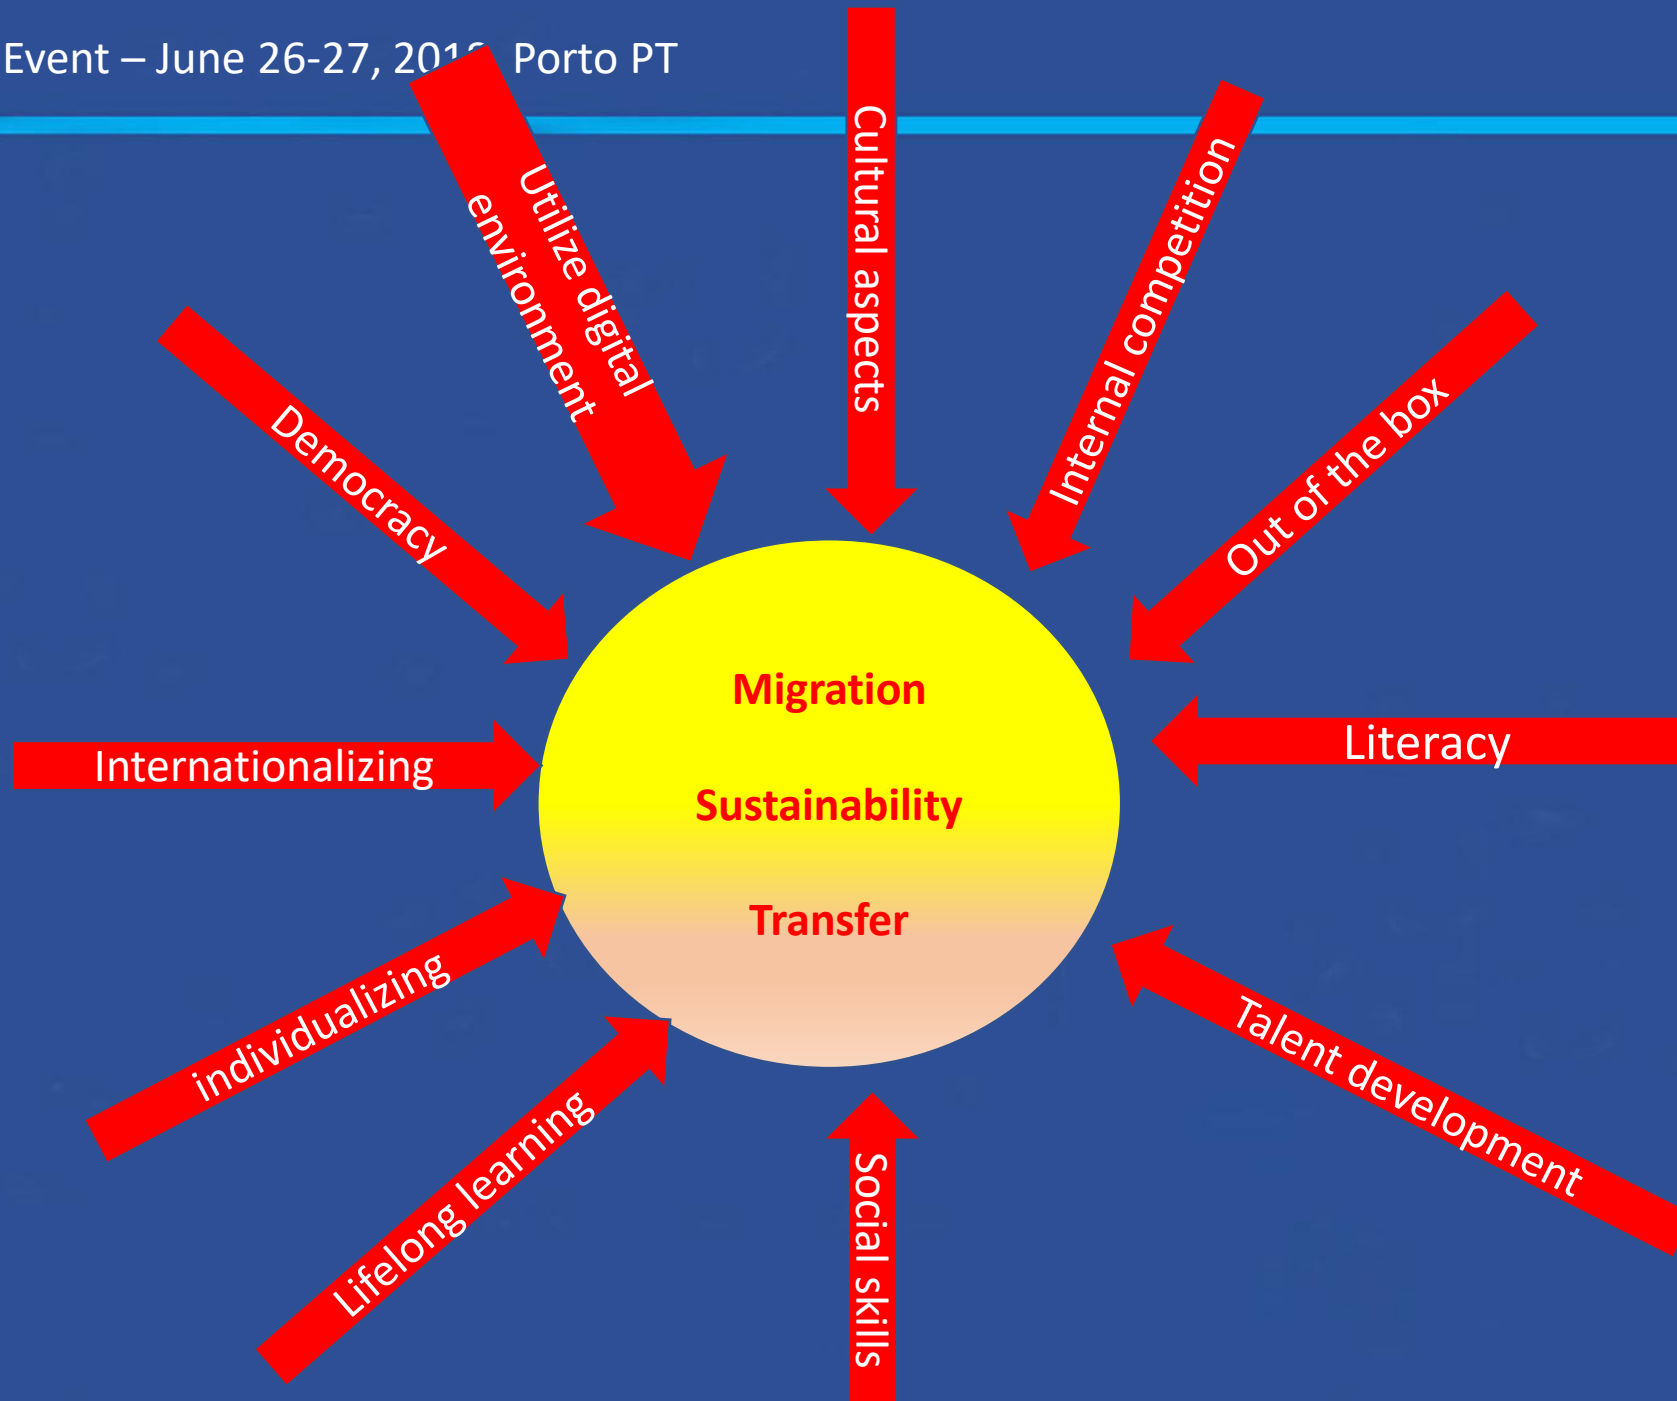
Event – June 26-27, 201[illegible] Porto PT

Utilize digital environment

Cultural aspects

Internal competition

Out of the box

Democracy

Internationalizing

Literacy

individualizing

Lifelong learning

Social skills

Talent development

Migration

Sustainability

Transfer